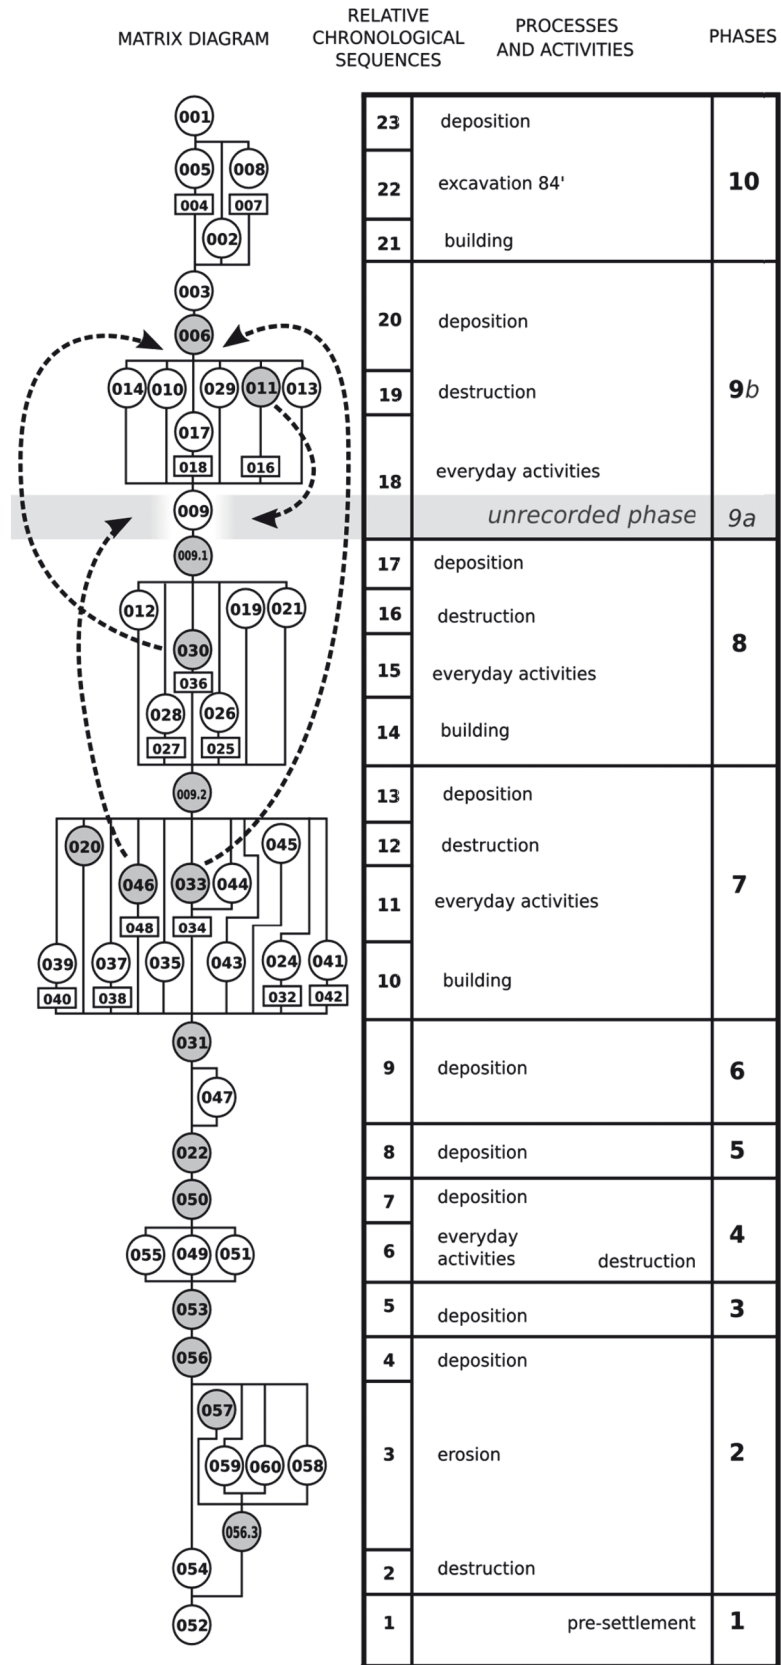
MATRIX DIAGRAM

001
005 008
004 007
002
003
006
014 010 029 011 013
017
018 016
009
009.1
012 019 021
030
036
028 026
027 025
009.2
020 045
046 033 044
048 034
039 037 035 043 024 041
040 038 032 042
031
047
022
050
055 049 051
053
056
057
059 060 058
056.3
054
052

| RELATIVE CHRONOLOGICAL SEQUENCES | PROCESSES AND ACTIVITIES | PHASES |
|---|---|---|
| 23 | deposition | 10 |
| 22 | excavation 84' | 10 |
| 21 | building | 10 |
| 20 | deposition | 9b |
| 19 | destruction | 9b |
| 18 | everyday activities | 9b |
| | unrecorded phase | 9a |
| 17 | deposition | 8 |
| 16 | destruction | 8 |
| 15 | everyday activities | 8 |
| 14 | building | 8 |
| 13 | deposition | 7 |
| 12 | destruction | 7 |
| 11 | everyday activities | 7 |
| 10 | building | 7 |
| 9 | deposition | 6 |
| 8 | deposition | 5 |
| 7 | deposition | 4 |
| 6 | everyday activities destruction | 4 |
| 5 | deposition | 3 |
| 4 | deposition | 2 |
| 3 | erosion | 2 |
| 2 | destruction | 2 |
| 1 | pre-settlement | 1 |